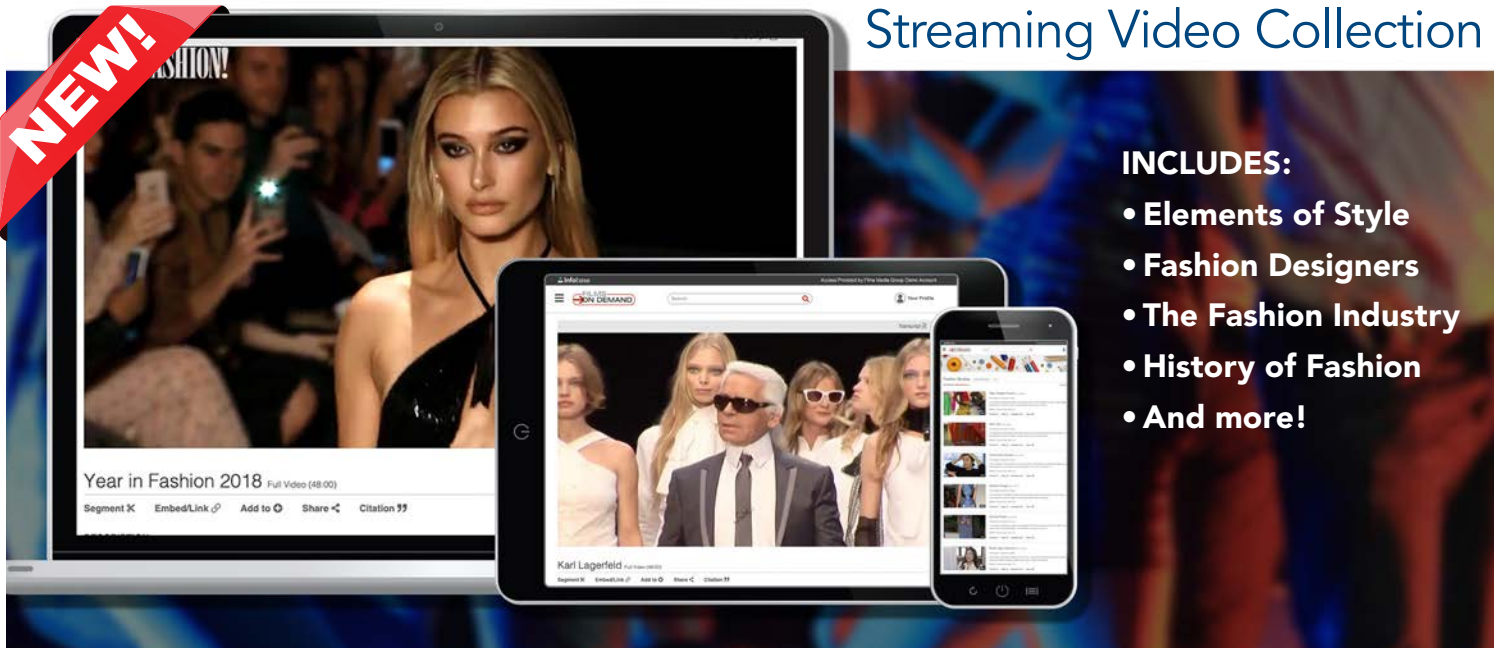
Streaming Video Collection

NEW!

SHION!

Year in Fashion 2018 Full Video (48:00)

Segment Embed/Link Add to Share Citation

Infobase

Access Provided by Films Media Group Demo Account

FILMS ON DEMAND

Search

Your Profile

Karl Lagerfeld Full Video (48:00)

Segment Embed/Link Add to Share Citation

INCLUDES:

• Elements of Style

• Fashion Designers

• The Fashion Industry

• History of Fashion

• And more!